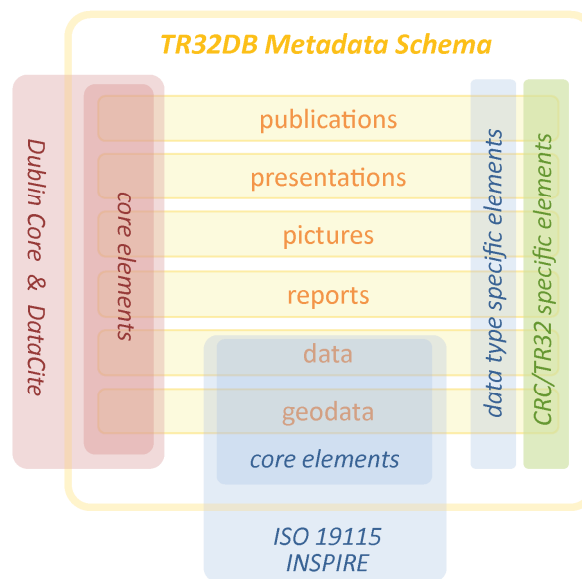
TR32DB Metadata Schema

Dublin Core & DataCite

core elements

publications

presentations

pictures

reports

data

geodata

core elements

ISO 19115
INSPIRE

data type specific elements

CRC/TR32 specific elements